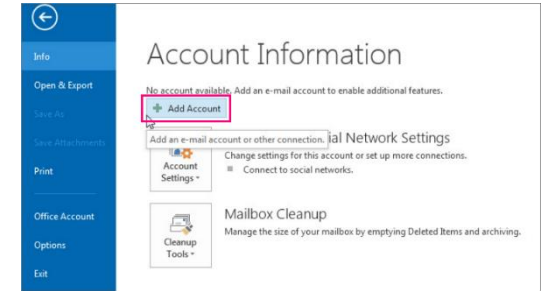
Info
Open & Export
Save As
Save Attachments
Print
Office Account
Options
Exit

Account Information

No account available. Add an e-mail account to enable additional features.

+ Add Account

Add an e-mail account or other connection.

Account Settings ▾

ial Network Settings

Change settings for this account or set up more connections.

Connect to social networks.

Cleanup Tools ▾

Mailbox Cleanup

Manage the size of your mailbox by emptying Deleted Items and archiving.